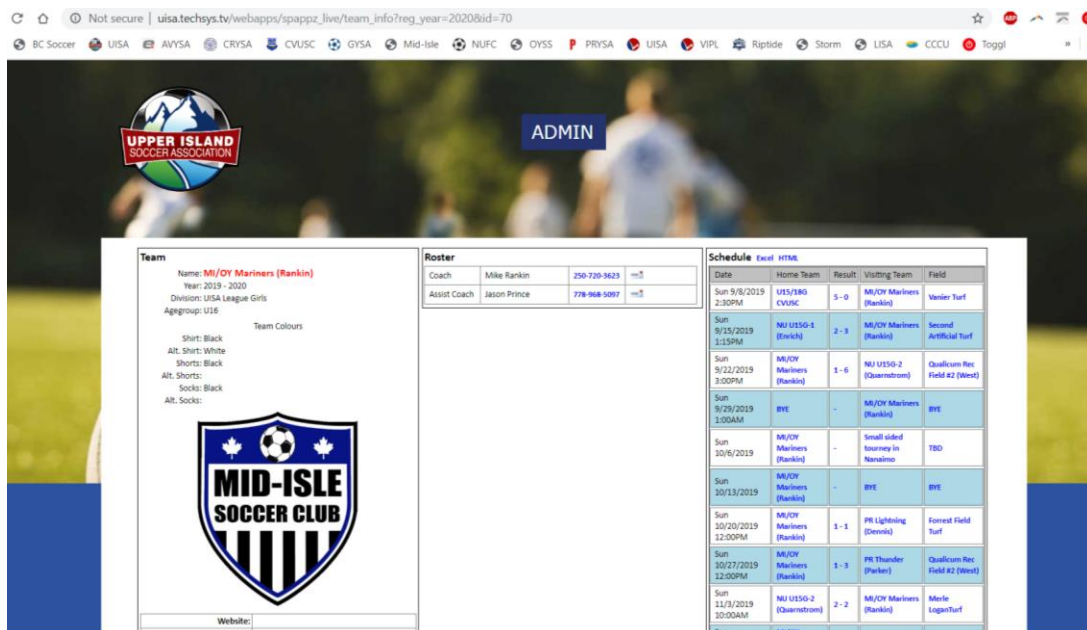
Not secure | uisa.techsys.tv/webapps/spappz_live/team_info?reg_year=2020&id=70

BC Soccer UISA AVYSA CRYSA CVUSC GYSA Mid-Isle NUFC OYSS PRYSA UISA VIPL Riptide Storm LISA CCCU Toggl »

UPPER ISLAND SOCCER ASSOCIATION

ADMIN

Team

Name: MI/OY Mariners (Rankin)
Year: 2019 - 2020
Division: UISA League Girls
Agegroup: U16

Team Colours
Shirt: Black
Alt. Shirt: White
Shorts: Black
Alt. Shorts:
Socks: Black
Alt. Socks:

MID-ISLE SOCCER CLUB

Website:

Roster

| Coach | Mike Rankin | 250-720-3623 |
|---|---|---|
| Assist Coach | Jason Prince | 778-968-5097 |

Schedule Excel HTML

| Date | Home Team | Result | Visiting Team | Field |
|---|---|---|---|---|
| Sun 9/8/2019 2:30PM | U15/18G CVUSC | 5 - 0 | MI/OY Mariners (Rankin) | Vanier Turf |
| Sun 9/15/2019 1:15PM | NU U15G-1 (Enrich) | 2 - 3 | MI/OY Mariners (Rankin) | Second Artificial Turf |
| Sun 9/22/2019 3:00PM | MI/OY Mariners (Rankin) | 1 - 6 | NU U15G-2 (Quarnstrom) | Qualicum Rec Field #2 (West) |
| Sun 9/29/2019 1:00AM | BYE | - | MI/OY Mariners (Rankin) | BYE |
| Sun 10/6/2019 | MI/OY Mariners (Rankin) | - | Small sided tourney in Nanaimo | TBD |
| Sun 10/13/2019 | MI/OY Mariners (Rankin) | - | BYE | BYE |
| Sun 10/20/2019 12:00PM | MI/OY Mariners (Rankin) | 1 - 1 | PR Lightning (Dennis) | Forest Field Turf |
| Sun 10/27/2019 12:00PM | MI/OY Mariners (Rankin) | 1 - 3 | PR Thunder (Parker) | Qualicum Rec Field #2 (West) |
| Sun 11/3/2019 10:00AM | NU U15G-2 (Quarnstrom) | 2 - 2 | MI/OY Mariners (Rankin) | Merle LoganTurf |